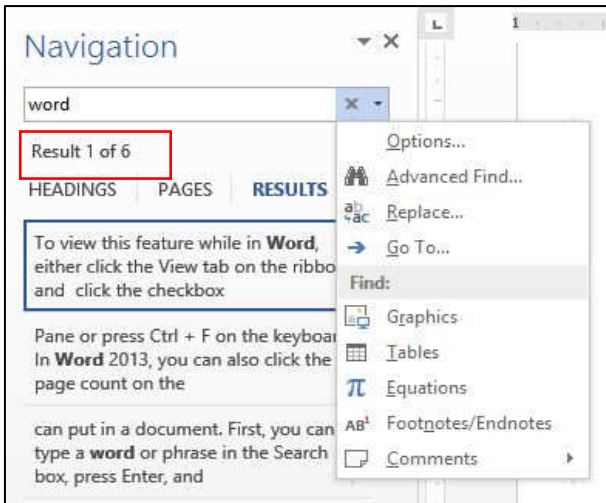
Navigation

word

Result 1 of 6

HEADINGS PAGES RESULTS

To view this feature while in **Word**, either click the View tab on the ribbo and click the checkbox

Pane or press Ctrl + F on the keyboa In **Word** 2013, you can also click the page count on the

can put in a document. First, you can type a **word** or phrase in the Search box, press Enter, and

Options...
Advanced Find...
Replace...
Go To...
Find:
Graphics
Tables
Equations
Footnotes/Endnotes
Comments